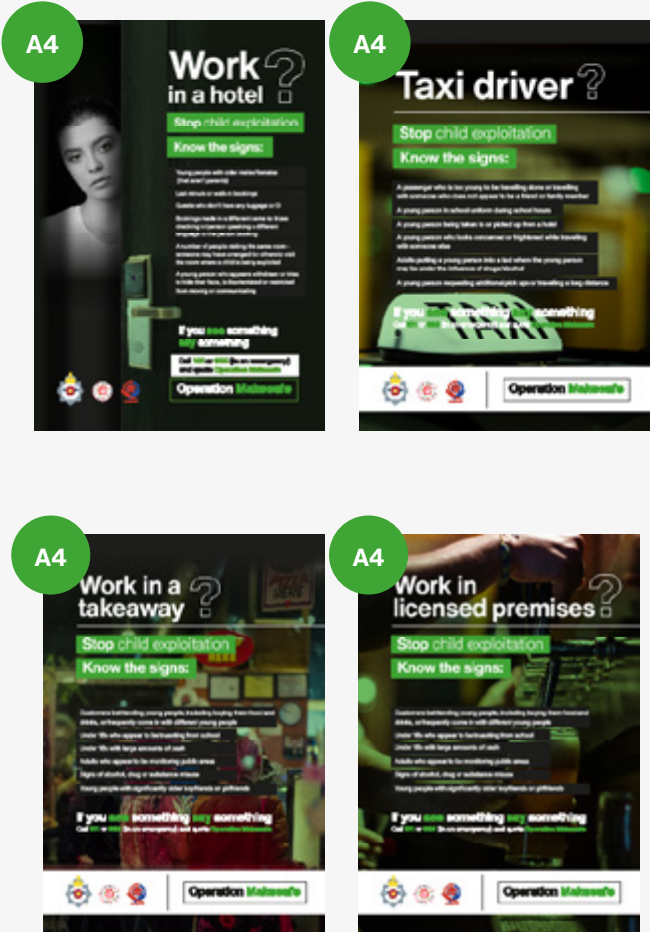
A4

Work in a hotel ?

Stop child exploitation

Know the signs:

Young people with older males/females ([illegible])

Late arrivals or walk in bookings

Guests who don't have any luggage or ID

Bookings made in a different name to those checking in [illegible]

A number of people visiting the same room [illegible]

A young person who appears withdrawn or tries to hide their face, is disorientated or restricted from moving or communicating

If you see something say something

Call 101 or 999 (in an emergency) and quote Operation Makesafe

Operation Makesafe

A4

Taxi driver ?

Stop child exploitation

Know the signs:

A passenger who is too young to be travelling alone or travelling with someone who does not appear to be a friend or family member

A young person in school uniform during school hours

A young person being taken to or picked up from a hotel

A young person who looks concerned or frightened while travelling with someone else

Adults putting a young person into a taxi where the young person may be under the influence of drugs/alcohol

A young person requesting additional pick ups or travelling a long distance

If you see something say something

Call 101 or 999 (in an emergency) and quote Operation Makesafe

TAXI

Operation Makesafe

A4

Work in a takeaway ?

Stop child exploitation

Know the signs:

Customers befriending young people, including buying them food and drinks, or frequently come in with different young people

Under 18s who appear to be truanting from school

Under 18s with large amounts of cash

Adults who appear to be monitoring public areas

Signs of alcohol, drug or substance misuse

Young people with significantly older boyfriends or girlfriends

If you see something say something

Call 101 or 999 (in an emergency) and quote Operation Makesafe

Operation Makesafe

A4

Work in licensed premises ?

Stop child exploitation

Know the signs:

Customers befriending young people, including buying them food and drinks, or frequently come in with different young people

Under 18s who appear to be truanting from school

Under 18s with large amounts of cash

Adults who appear to be monitoring public areas

Signs of alcohol, drug or substance misuse

Young people with significantly older boyfriends or girlfriends

If you see something say something

Call 101 or 999 (in an emergency) and quote Operation Makesafe

Operation Makesafe